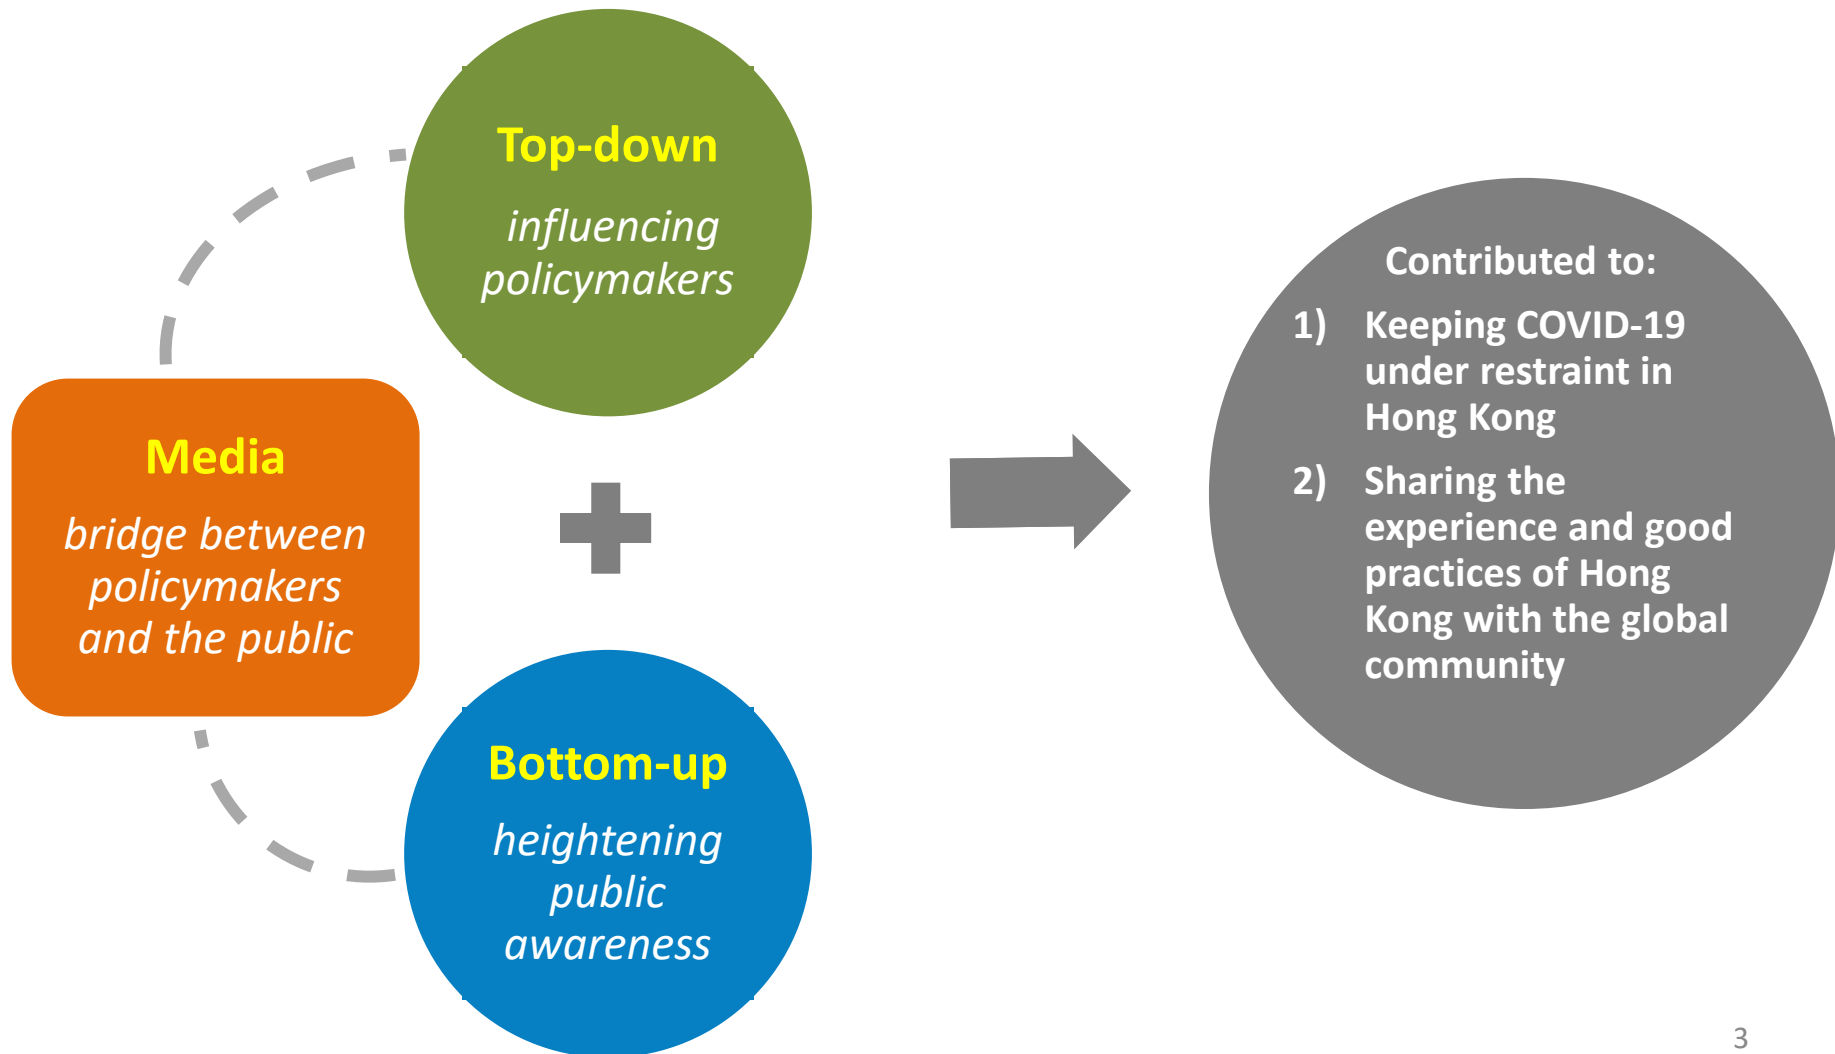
Top-down

influencing policymakers

Media

bridge between policymakers and the public

Bottom-up

heightening public awareness

Contributed to:

1) Keeping COVID-19 under restraint in Hong Kong

2) Sharing the experience and good practices of Hong Kong with the global community

3